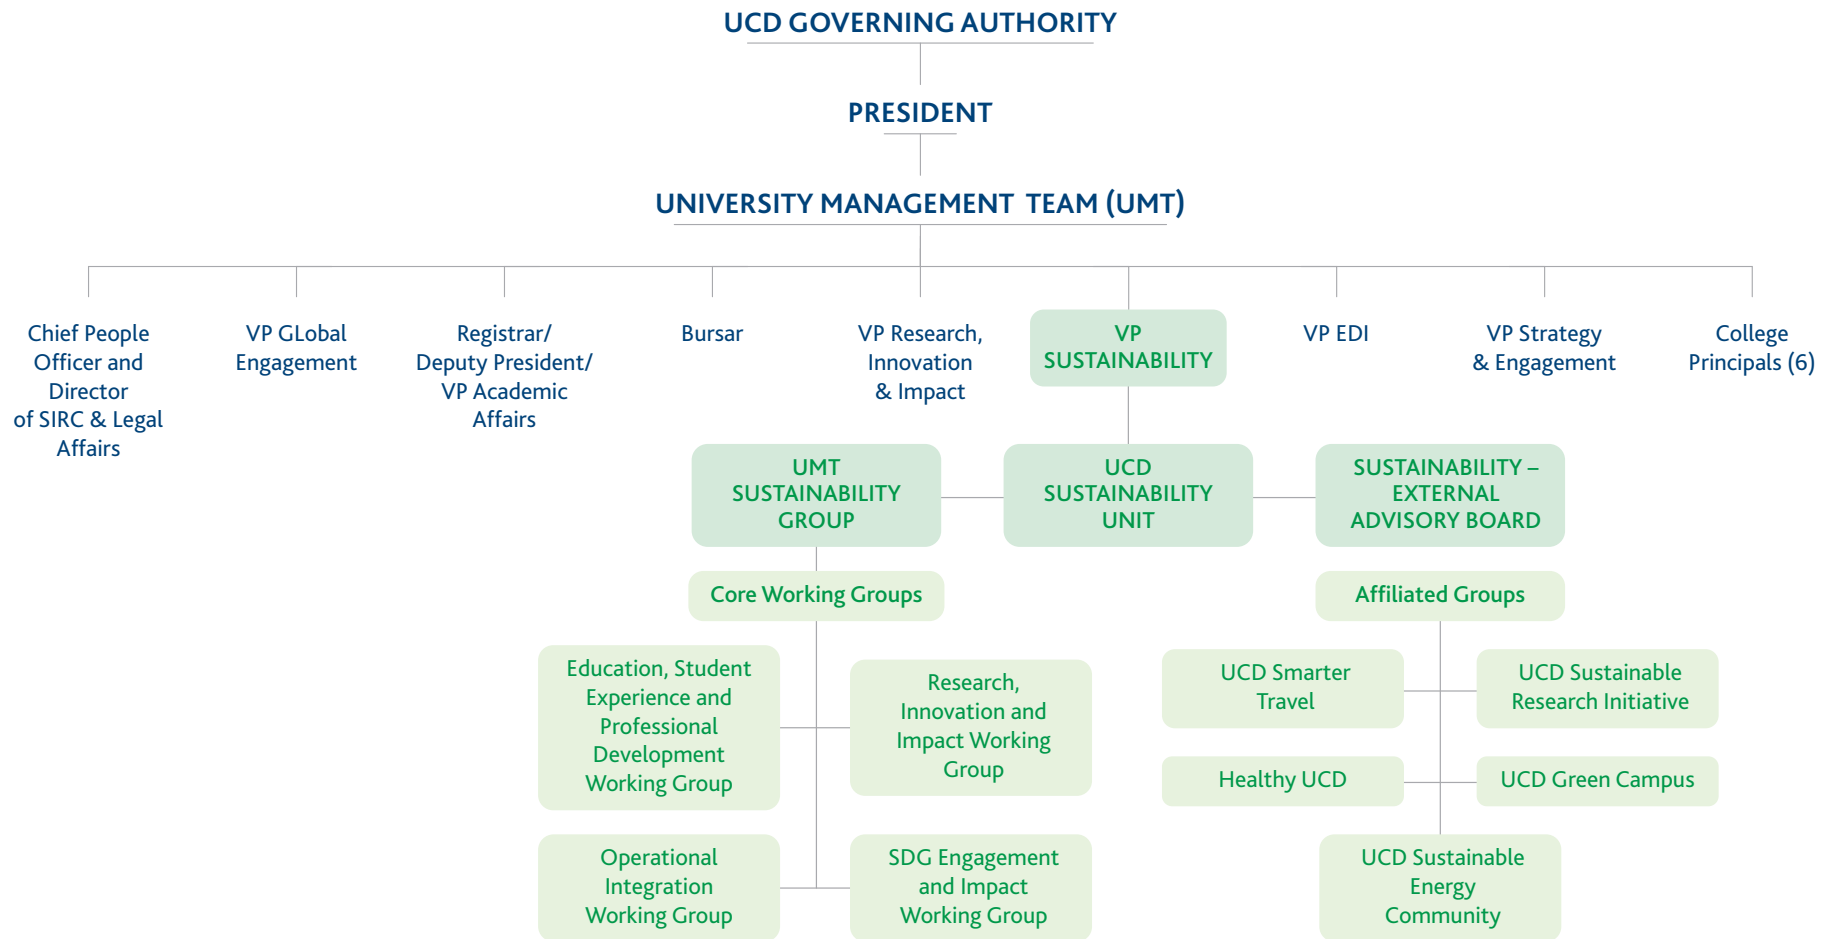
UCD GOVERNING AUTHORITY

PRESIDENT

UNIVERSITY MANAGEMENT TEAM (UMT)

Chief People Officer and Director of SIRC & Legal Affairs

VP GLobal Engagement

Registrar/ Deputy President/ VP Academic Affairs

Bursar

VP Research, Innovation & Impact

VP SUSTAINABILITY

VP EDI

VP Strategy & Engagement

College Principals (6)

UMT SUSTAINABILITY GROUP

UCD SUSTAINABILITY UNIT

SUSTAINABILITY – EXTERNAL ADVISORY BOARD

Core Working Groups

Affiliated Groups

Education, Student Experience and Professional Development Working Group

Research, Innovation and Impact Working Group

UCD Smarter Travel

UCD Sustainable Research Initiative

Healthy UCD

UCD Green Campus

Operational Integration Working Group

SDG Engagement and Impact Working Group

UCD Sustainable Energy Community